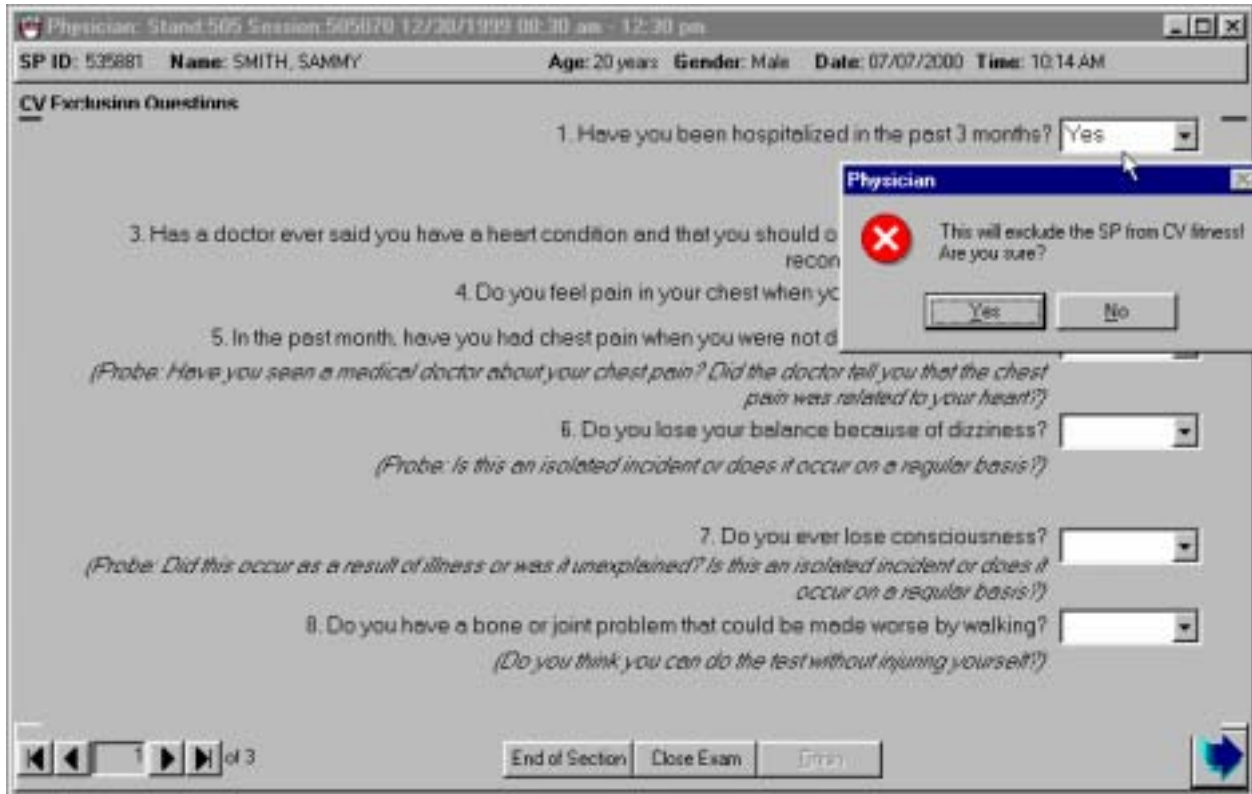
Physician: Stand:505 Session:505070 12/30/1999 08:30 am - 12:30 pm

SP ID: 535881 Name: SMITH, SAMMY Age: 20 years Gender: Male Date: 07/07/2000 Time: 10:14 AM

CV Exclusion Questions

1. Have you been hospitalized in the past 3 months? Yes

3. Has a doctor ever said you have a heart condition and that you should o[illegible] recon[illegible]

4. Do you feel pain in your chest when yo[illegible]

5. In the past month, have you had chest pain when you were not d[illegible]

(Probe: Have you seen a medical doctor about your chest pain? Did the doctor tell you that the chest pain was related to your heart?)

6. Do you lose your balance because of dizziness?

(Probe: Is this an isolated incident or does it occur on a regular basis?)

7. Do you ever lose consciousness?

(Probe: Did this occur as a result of illness or was it unexplained? Is this an isolated incident or does it occur on a regular basis?)

8. Do you have a bone or joint problem that could be made worse by walking?

(Do you think you can do the test without injuring yourself?)

Physician

This will exclude the SP from CV fitness! Are you sure?

Yes No

1 of 3

End of Section Close Exam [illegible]